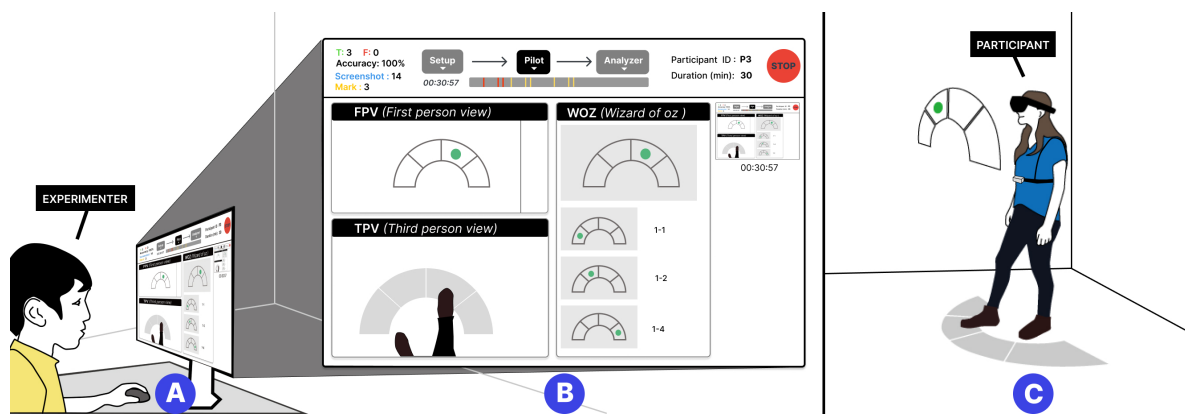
EXPERIMENTER

T: 3 F: 0
Accuracy: 100%
Screenshot : 14
Mark : 3

Setup → Pilot → Analyzer

00:30:57

Participant ID : P3
Duration (min): 30

STOP

FPV (First person view)

TPV (Third person view)

WOZ (Wizard of oz )

1-1

1-2

1-4

00:30:57

PARTICIPANT

A

B

C